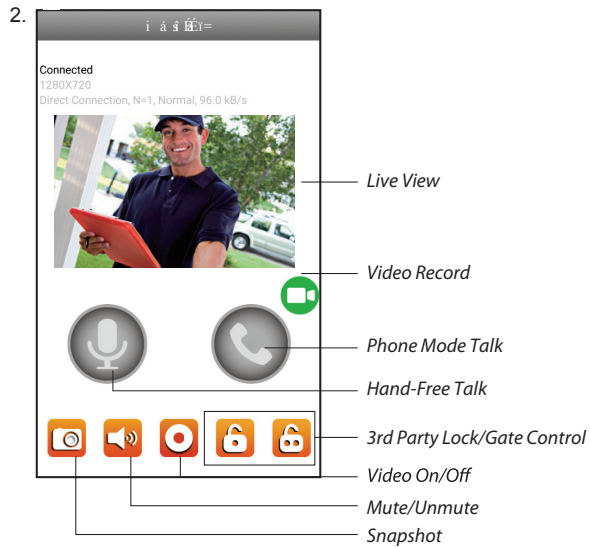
2.

i á ś ÉÉï=

Connected
1280X720
Direct Connection, N=1, Normal, 96.0 kB/s

Live View

Video Record

Phone Mode Talk

Hand-Free Talk

3rd Party Lock/Gate Control

Video On/Off

Mute/Unmute

Snapshot